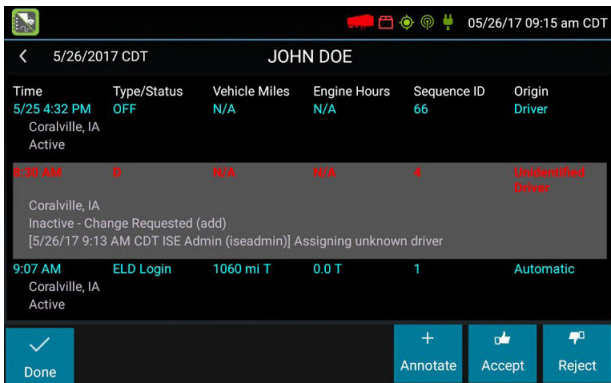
05/26/17 09:15 am CDT

< 5/26/2017 CDT JOHN DOE

| Time | Type/Status | Vehicle Miles | Engine Hours | Sequence ID | Origin |
|---|---|---|---|---|---|
| 5/25 4:32 PM | OFF | N/A | N/A | 66 | Driver |
| 8:30 AM | D | N/A | N/A | 4 | Unidentified Driver |
| 9:07 AM | ELD Login | 1060 mi T | 0.0 T | 1 | Automatic |

Coralville, IA
Active

Coralville, IA
Inactive - Change Requested (add)
[5/26/17 9:13 AM CDT ISE Admin (iseadmin)] Assigning unknown driver

Coralville, IA
Active

Done

Annotate

Accept

Reject